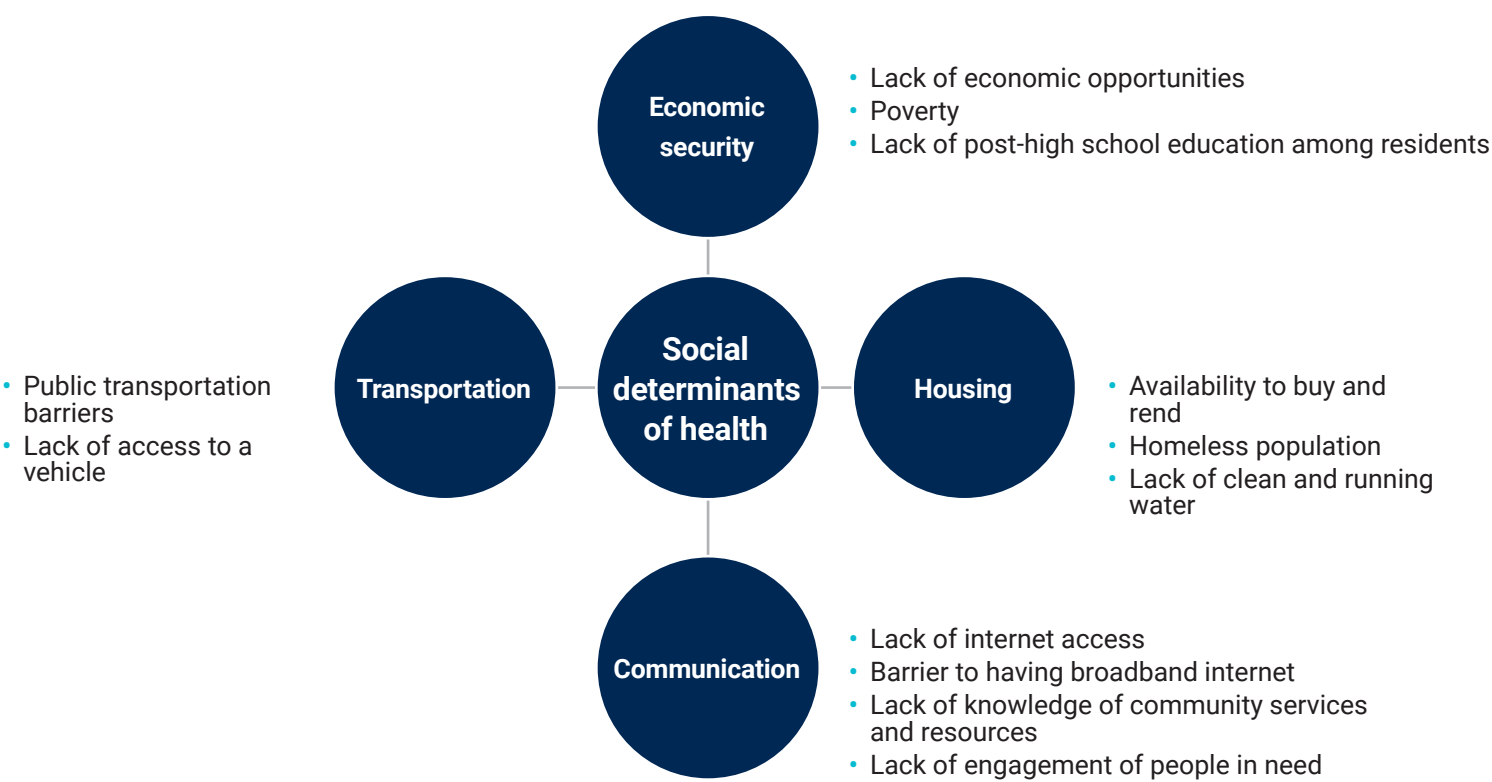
Economic security

- Lack of economic opportunities
- Poverty
- Lack of post-high school education among residents

- Public transportation barriers
- Lack of access to a vehicle

Transportation

Social determinants of health

Housing

- Availability to buy and rend
- Homeless population
- Lack of clean and running water

Communication

- Lack of internet access
- Barrier to having broadband internet
- Lack of knowledge of community services and resources
- Lack of engagement of people in need